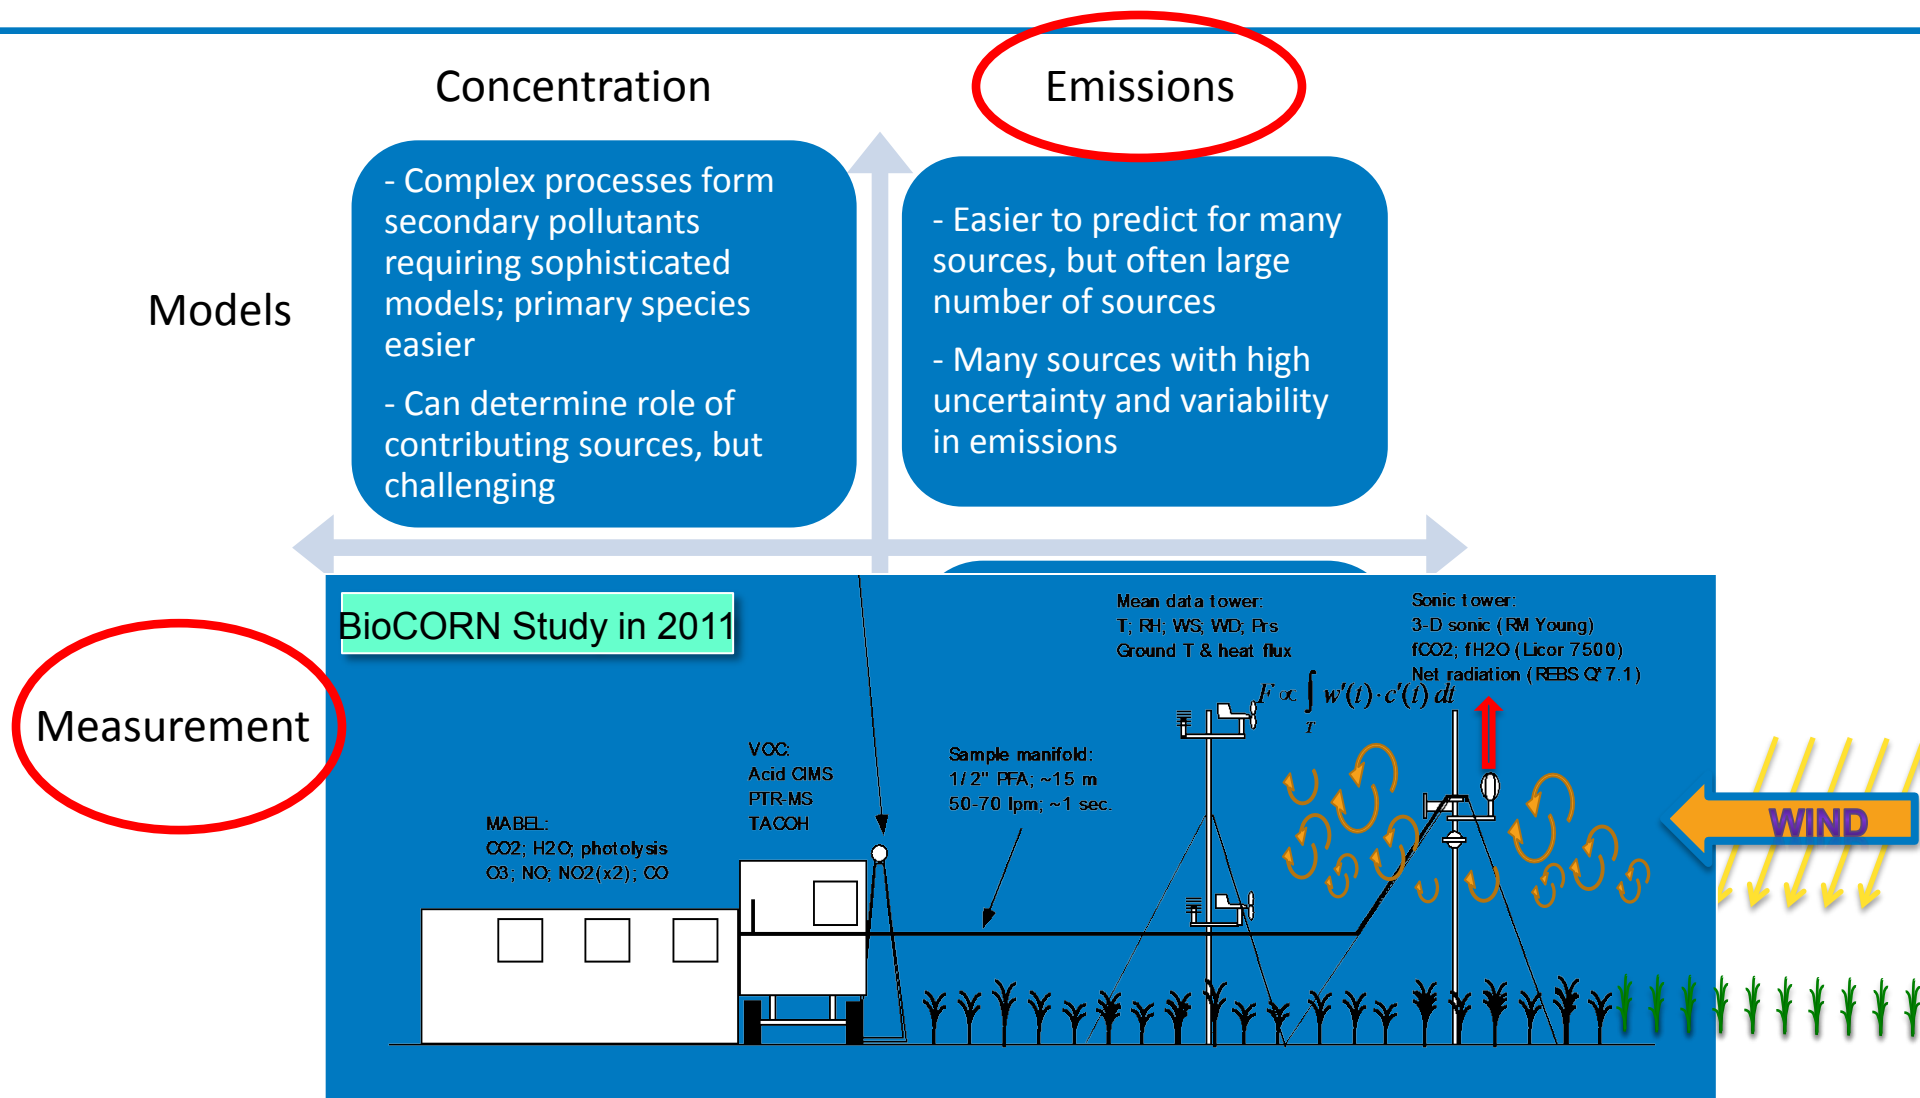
Concentration

Emissions

Models

- Complex processes form secondary pollutants requiring sophisticated models; primary species easier

- Can determine role of contributing sources, but challenging

- Easier to predict for many sources, but often large number of sources

- Many sources with high uncertainty and variability in emissions

Measurement

BioCORN Study in 2011

Mean data tower:
T; RH; WS; WD; Prs
Ground T & heat flux

Sonic tower:
3-D sonic (RM Young)
fCO2; fH2O (Licor 7500)
Net radiation (REBS Q*7.1)

$F \propto \int_T w'(t) \cdot c'(t)\, dt$

VOC:
Acid CIMS
PTR-MS
TACOH

Sample manifold:
1/2" PFA; ~15 m
50-70 lpm; ~1 sec.

MABEL:
CO2; H2O; photolysis
O3; NO; NO2(x2); CO

WIND